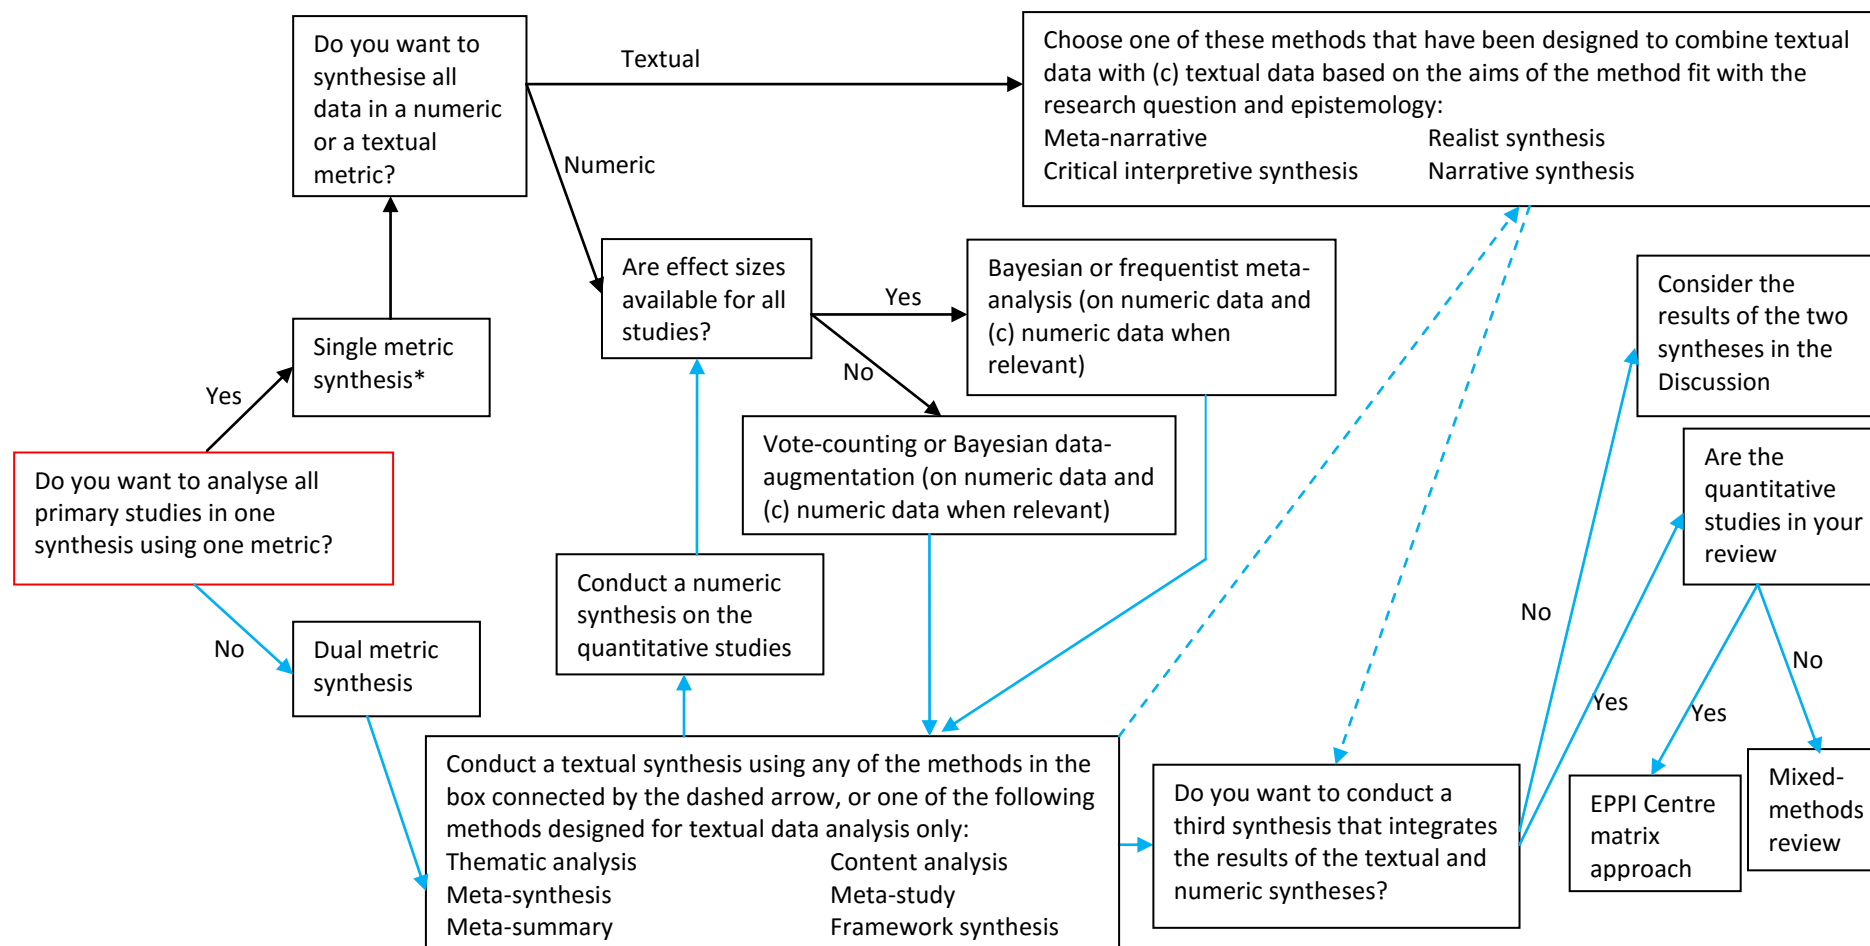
Do you want to synthesise all data in a numeric or a textual metric?

Textual

Choose one of these methods that have been designed to combine textual data with (c) textual data based on the aims of the method fit with the research question and epistemology:
Meta-narrative
Critical interpretive synthesis
Realist synthesis
Narrative synthesis

Numeric

Are effect sizes available for all studies?

Yes

Bayesian or frequentist meta-analysis (on numeric data and (c) numeric data when relevant)

No

Vote-counting or Bayesian data-augmentation (on numeric data and (c) numeric data when relevant)

Consider the results of the two syntheses in the Discussion

Single metric synthesis*

Yes

Do you want to analyse all primary studies in one synthesis using one metric?

No

Dual metric synthesis

Conduct a numeric synthesis on the quantitative studies

Are the quantitative studies in your review

No

Yes

Yes

No

EPPI Centre matrix approach

Mixed-methods review

Conduct a textual synthesis using any of the methods in the box connected by the dashed arrow, or one of the following methods designed for textual data analysis only:
Thematic analysis
Meta-synthesis
Meta-summary
Content analysis
Meta-study
Framework synthesis

Do you want to conduct a third synthesis that integrates the results of the textual and numeric syntheses?